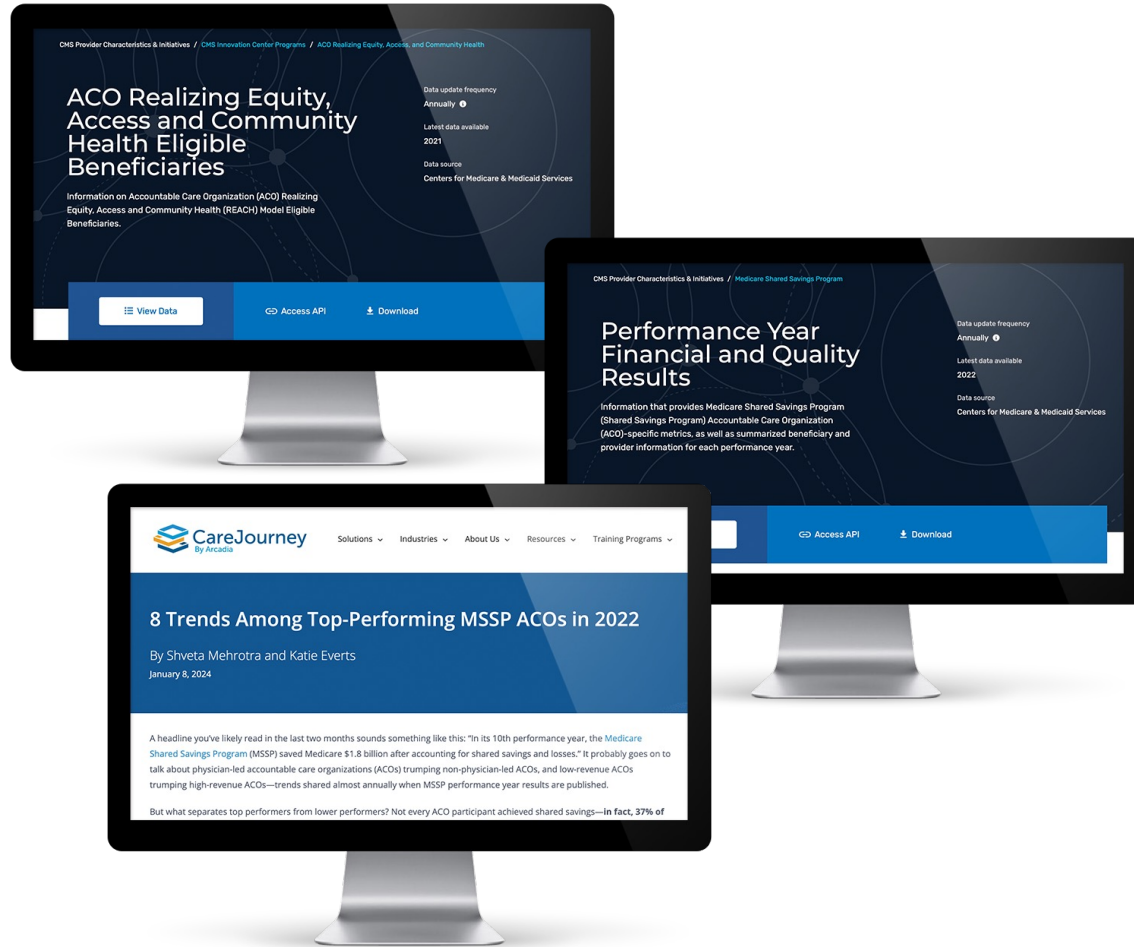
CMS Provider Characteristics & Initiatives / CMS Innovation Center Programs / ACO Realizing Equity, Access, and Community Health

ACO Realizing Equity, Access and Community Health Eligible Beneficiaries

Information on Accountable Care Organization (ACO) Realizing Equity, Access and Community Health (REACH) Model Eligible Beneficiaries.

Data update frequency
Annually

Latest data available
2021

Data source
Centers for Medicare & Medicaid Services

View Data

Access API

Download

CMS Provider Characteristics & Initiatives / Medicare Shared Savings Program

Performance Year Financial and Quality Results

Information that provides Medicare Shared Savings Program (Shared Savings Program) Accountable Care Organization (ACO)-specific metrics, as well as summarized beneficiary and provider information for each performance year.

Data update frequency
Annually

Latest data available
2022

Data source
Centers for Medicare & Medicaid Services

Access API

Download

CareJourney By Arcadia

Solutions

Industries

About Us

Resources

Training Programs

8 Trends Among Top-Performing MSSP ACOs in 2022

By Shveta Mehrotra and Katie Everts
January 8, 2024

A headline you've likely read in the last two months sounds something like this: "In its 10th performance year, the Medicare Shared Savings Program (MSSP) saved Medicare $1.8 billion after accounting for shared savings and losses." It probably goes on to talk about physician-led accountable care organizations (ACOs) trumping non-physician-led ACOs, and low-revenue ACOs trumping high-revenue ACOs—trends shared almost annually when MSSP performance year results are published.

But what separates top performers from lower performers? Not every ACO participant achieved shared savings—in fact, 37% of